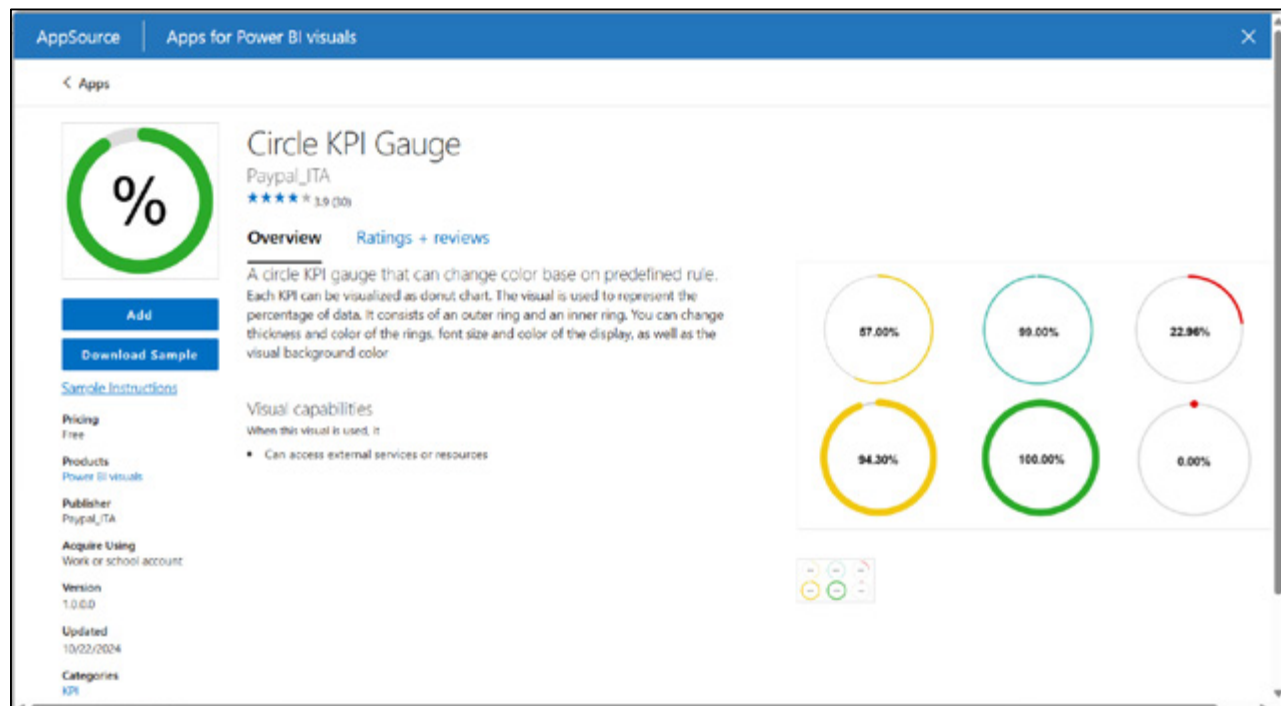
AppSource | Apps for Power BI visuals

×

< Apps

%

Circle KPI Gauge

Paypal_ITA

★★★★★ 3.9 (30)

Overview Ratings + reviews

A circle KPI gauge that can change color base on predefined rule.

Each KPI can be visualized as donut chart. The visual is used to represent the percentage of data. It consists of an outer ring and an inner ring. You can change thickness and color of the rings, font size and color of the display, as well as the visual background color

Visual capabilities

When this visual is used, it

• Can access external services or resources

57.00%

99.00%

22.96%

94.30%

100.00%

0.00%

Add

Download Sample

Sample Instructions

Pricing
Free

Products
Power BI visuals

Publisher
Paypal_ITA

Acquire Using
Work or school account

Version
1.0.0.0

Updated
10/22/2024

Categories
KPI